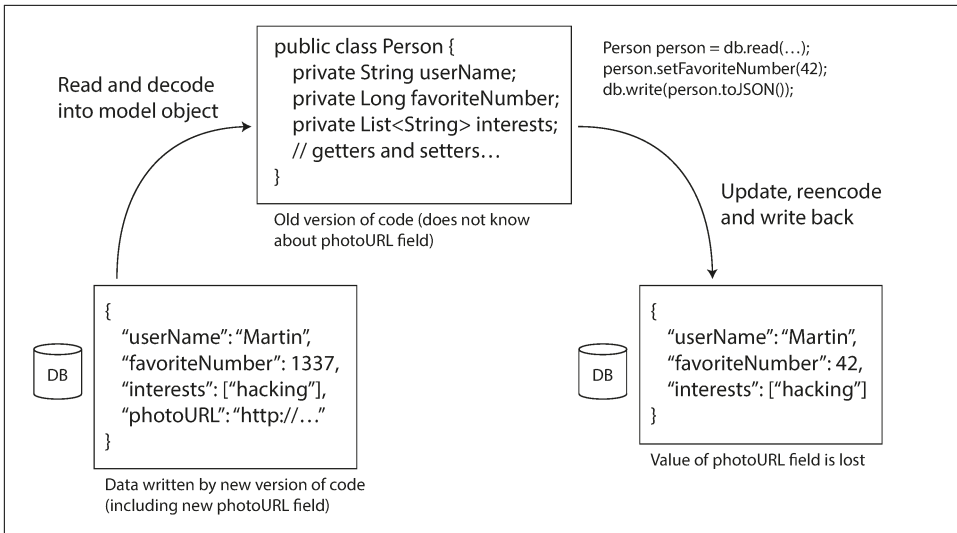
Read and decode into model object

public class Person {
private String userName;
private Long favoriteNumber;
private List<String> interests;
// getters and setters…
}

Old version of code (does not know about photoURL field)

Person person = db.read(…);
person.setFavoriteNumber(42);
db.write(person.toJSON());

Update, reencode and write back

DB

{
“userName”: “Martin”,
“favoriteNumber”: 1337,
“interests”: [“hacking”],
“photoURL”: “http://…”
}

Data written by new version of code (including new photoURL field)

DB

{
“userName”: “Martin”,
“favoriteNumber”: 42,
“interests”: [“hacking”]
}

Value of photoURL field is lost